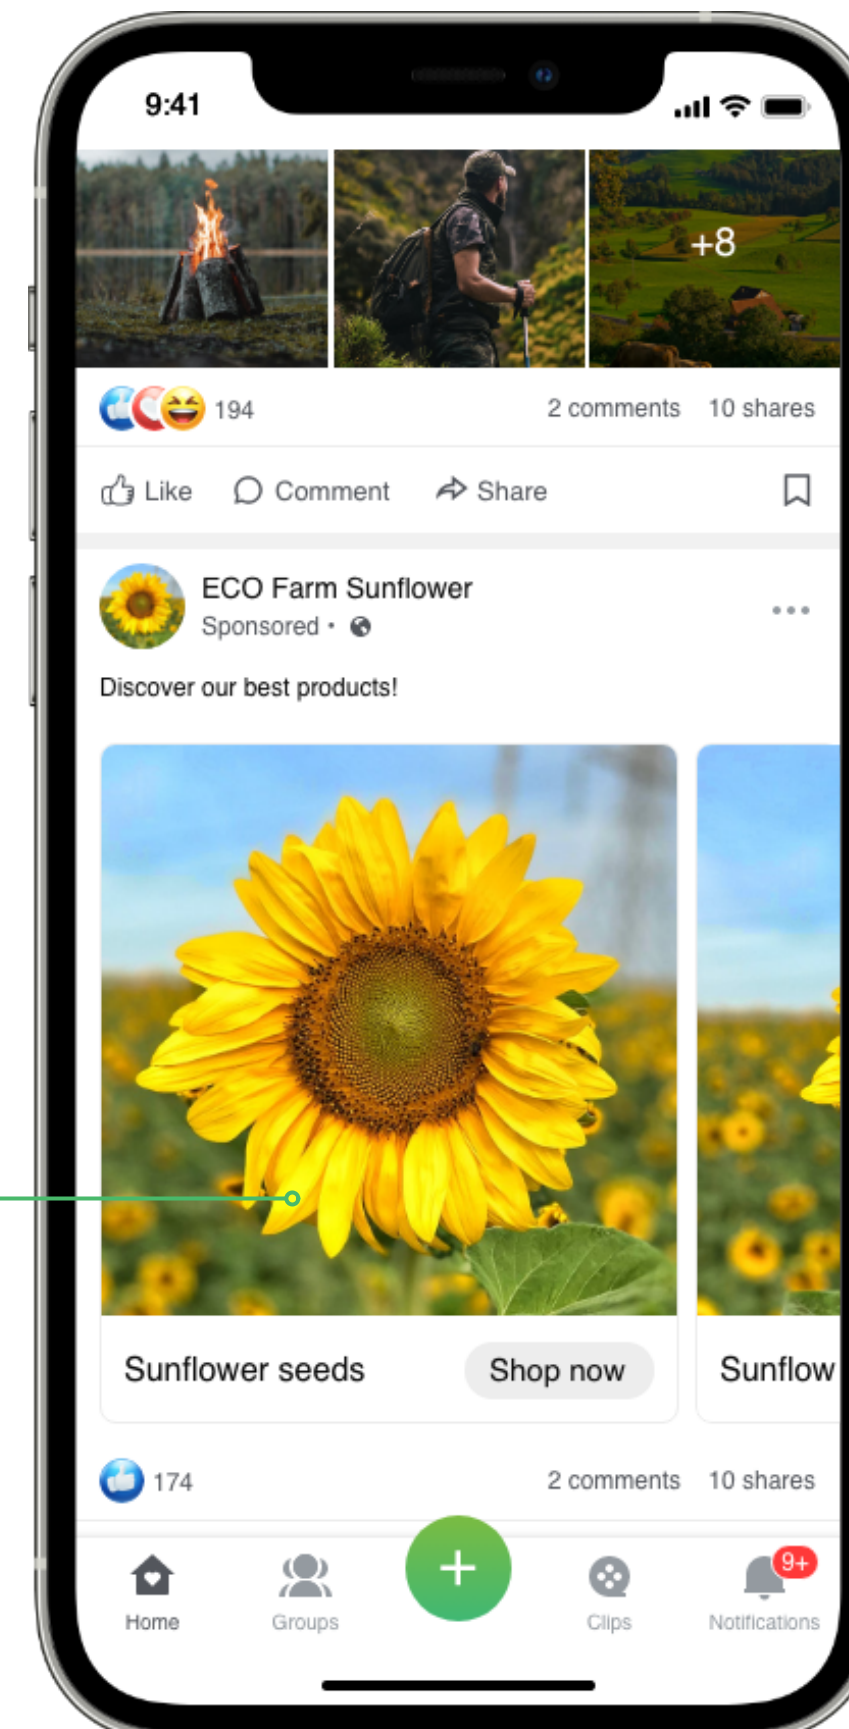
9:41

+8

194

2 comments 10 shares

Like Comment Share

ECO Farm Sunflower

Sponsored •

Discover our best products!

Sunflower seeds

Shop now

Sunflow

174

2 comments 10 shares

Home Groups + Clips 9+ Notifications